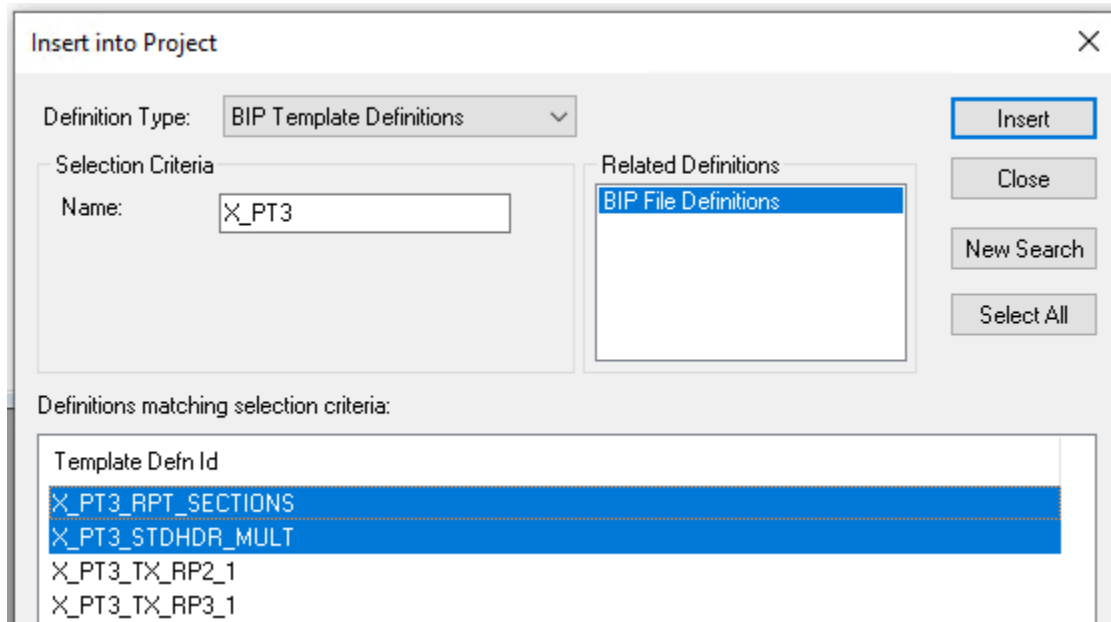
Insert into Project

×

Definition Type: BIP Template Definitions

Insert

Selection Criteria

Name: X_PT3

Related Definitions

BIP File Definitions

Close

New Search

Select All

Definitions matching selection criteria:

Template Defn Id

X_PT3_RPT_SECTIONS

X_PT3_STDHDR_MULT

X_PT3_TX_RP2_1

X_PT3_TX_RP3_1